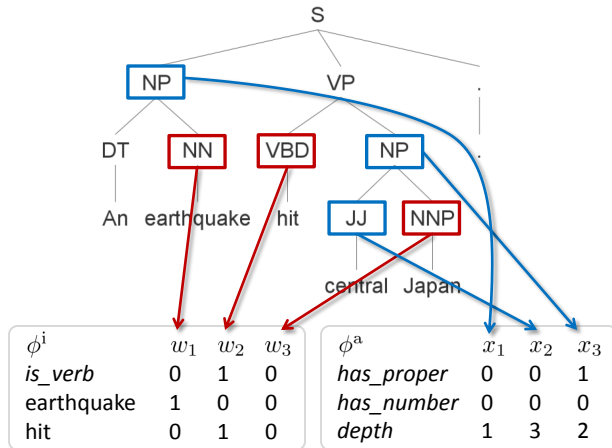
S

NP

VP

.

DT

NN

VBD

NP

.

JJ

NNP

An earthquake hit

central Japan

| $\phi^{\mathrm{i}}$ | $w_1$ | $w_2$ | $w_3$ |
|---|---|---|---|
| *is_verb* | 0 | 1 | 0 |
| earthquake | 1 | 0 | 0 |
| hit | 0 | 1 | 0 |

| $\phi^{\mathrm{a}}$ | $x_1$ | $x_2$ | $x_3$ |
|---|---|---|---|
| *has_proper* | 0 | 0 | 1 |
| *has_number* | 0 | 0 | 0 |
| *depth* | 1 | 3 | 2 |